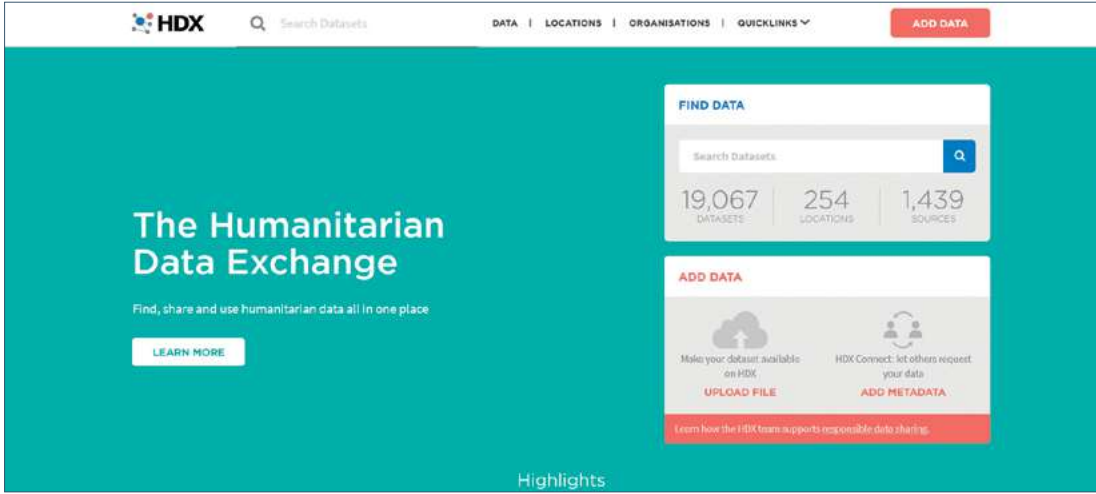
HDX Search Datasets DATA | LOCATIONS | ORGANISATIONS | QUICKLINKS ADD DATA

The Humanitarian Data Exchange

Find, share and use humanitarian data all in one place

LEARN MORE

FIND DATA

Search Datasets

19,067 DATASETS

254 LOCATIONS

1,439 SOURCES

ADD DATA

Make your dataset available on HDX

UPLOAD FILE

HDX Connect: let others request your data

ADD METADATA

Learn how the HDX team supports responsible data sharing.

Highlights